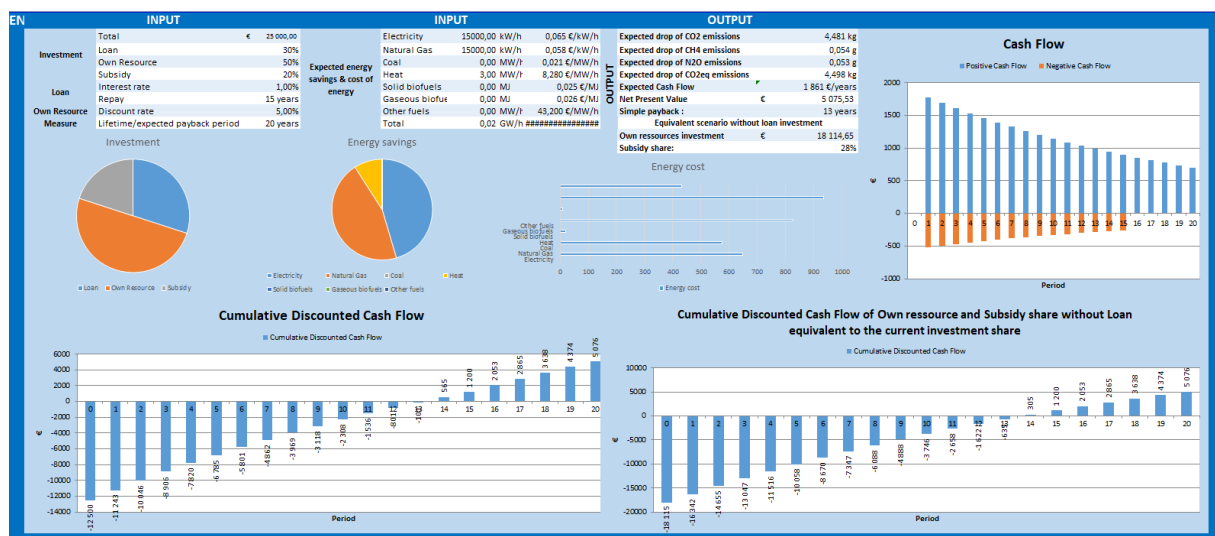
EN

INPUT

| | | | |
|---|---|---|---|
| Investment | Total | € | 25 000,00 |
| | Loan | | 30% |
| | Own Resource | | 50% |
| | Subsidy | | 20% |
| Loan | Interest rate | | 1,00% |
| | Repay | | 15 years |
| Own Resource | Discount rate | | 5,00% |
| Measure | Lifetime/expected payback period | | 20 years |

INPUT

| | | | | |
|---|---|---|---|---|
| Expected energy savings & cost of energy | Electricity | 15000,00 | kW/h | 0,065 €/kW/h |
| | Natural Gas | 15000,00 | kW/h | 0,058 €/kW/h |
| | Coal | 0,00 | MW/h | 0,021 €/MW/h |
| | Heat | 3,00 | MW/h | 8,280 €/MW/h |
| | Solid biofuels | 0,00 | MJ | 0,025 €/MJ |
| | Gaseous biofue | 0,00 | MJ | 0,026 €/MJ |
| | Other fuels | 0,00 | MW/h | 43,200 €/MW/h |
| | Total | 0,02 | GW/h | ############### |

OUTPUT

| | | |
|---|---|---|
| Expected drop of CO2 emissions | | 4,481 kg |
| Expected drop of CH4 emissions | | 0,054 g |
| Expected drop of N2O emissions | | 0,053 g |
| Expected drop of CO2eq emissions | | 4,498 kg |
| Expected Cash Flow | | 1 861 €/years |
| Net Present Value | € | 5 075,53 |
| Simple payback : | | 13 years |
| Equivalent scenario without loan investment | | |
| Own ressources investment | € | 18 114,65 |
| Subsidy share: | | 28% |

Investment
Loan, Own Resource, Subsidy

Energy savings
Electricity, Natural Gas, Coal, Heat, Solid biofuels, Gaseous biofuels, Other fuels

Energy cost
Other fuels, Gaseous biofuels, Solid biofuels, Heat, Coal, Natural Gas, Electricity
0 100 200 300 400 500 600 700 800 900 1000
Energy cost

Cash Flow
Positive Cash Flow, Negative Cash Flow
2000 1500 1000 500 0 -500 -1000
€
0 1 2 3 4 5 6 7 8 9 10 11 12 13 14 15 16 17 18 19 20
Period

Cumulative Discounted Cash Flow
Cumulative Discounted Cash Flow
6000 4000 2000 0 -2000 -4000 -6000 -8000 -10000 -12000 -14000
€
0 1 2 3 4 5 6 7 8 9 10 11 12 13 14 15 16 17 18 19 20
-12 500, -11 243, -10 046, -8 906, -7 820, -6 785, -5 801, -4 862, -3 969, -3 118, -2 308, -1 536, -801, -101, 565, 1 200, 2 053, 2 865, 3 638, 4 374, 5 076
Period

Cumulative Discounted Cash Flow of Own ressource and Subsidy share without Loan equivalent to the current investment share
Cumulative Discounted Cash Flow
10000 5000 0 -5000 -10000 -15000 -20000
€
0 1 2 3 4 5 6 7 8 9 10 11 12 13 14 15 16 17 18 19 20
-18 115, -16 342, -14 655, -13 047, -11 516, -10 058, -8 670, -7 347, -6 088, -4 888, -3 746, -2 658, -1 621, -635, 305, 1 200, 2 053, 2 865, 3 638, 4 374, 5 076
Period